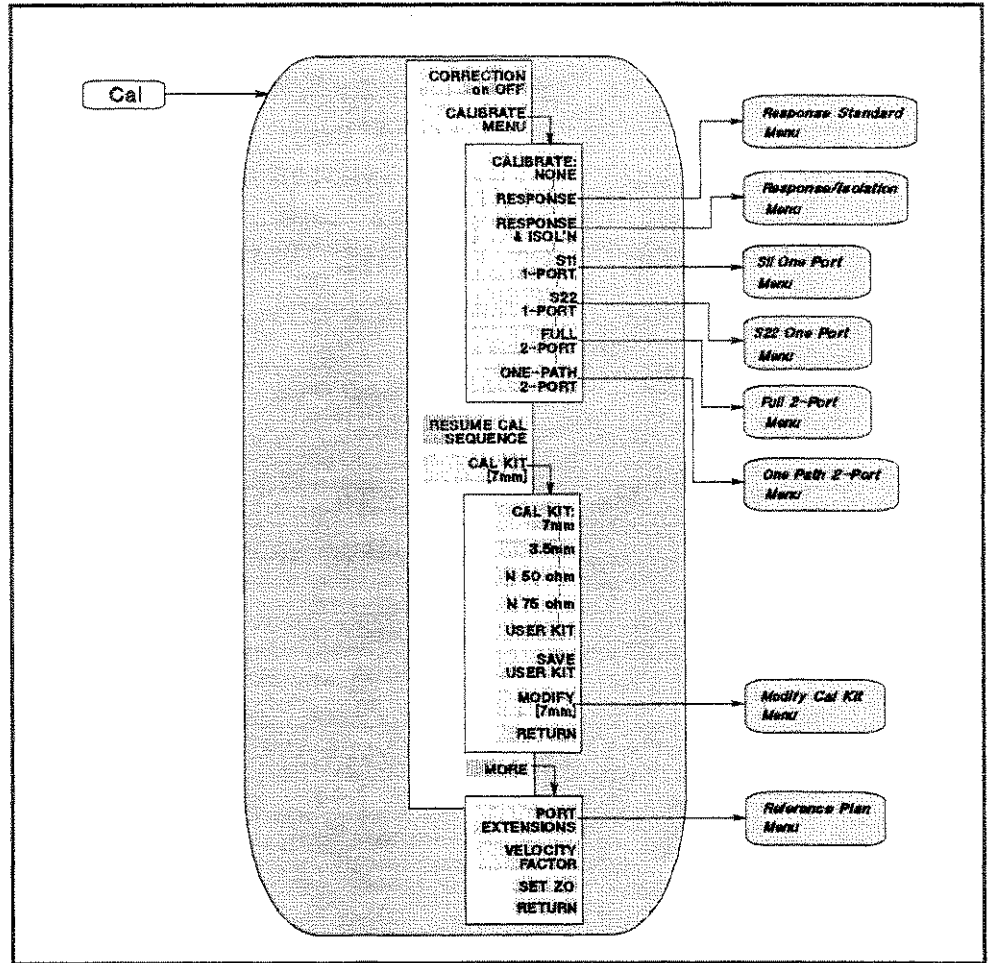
Cal

CORRECTION on OFF

CALIBRATE MENU

CALIBRATE: NONE

RESPONSE

RESPONSE & ISOL'N

S11 1-PORT

S22 1-PORT

FULL 2-PORT

ONE-PATH 2-PORT

RESUME CAL SEQUENCE

CAL KIT [7mm]

CAL KIT: 7mm

3.5mm

N 50 ohm

N 75 ohm

USER KIT

SAVE USER KIT

MODIFY [7mm]

RETURN

MORE

PORT EXTENSIONS

VELOCITY FACTOR

SET ZO

RETURN

Response Standard Menu

Response/Isolation Menu

S11 One Port Menu

S22 One Port Menu

Full 2-Port Menu

One Path 2-Port Menu

Modify Cal Kit Menu

Reference Plan Menu